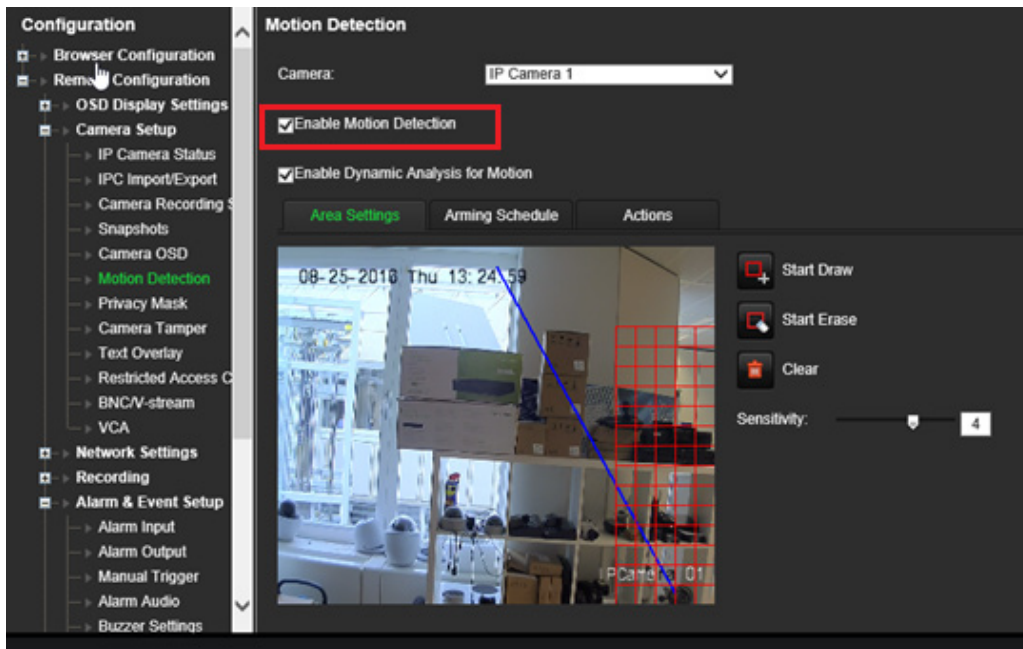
Configuration

Browser Configuration
Remo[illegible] Configuration
OSD Display Settings
Camera Setup
IP Camera Status
IPC Import/Export
Camera Recording S
Snapshots
Camera OSD
Motion Detection
Privacy Mask
Camera Tamper
Text Overlay
Restricted Access C
BNC/V-stream
VCA
Network Settings
Recording
Alarm & Event Setup
Alarm Input
Alarm Output
Manual Trigger
Alarm Audio
Buzzer Settings

Motion Detection

Camera: IP Camera 1

Enable Motion Detection

Enable Dynamic Analysis for Motion

Area Settings | Arming Schedule | Actions

08-25-2016 Thu 13:24:59

IPCamera 01

Start Draw
Start Erase
Clear
Sensitivity: 4